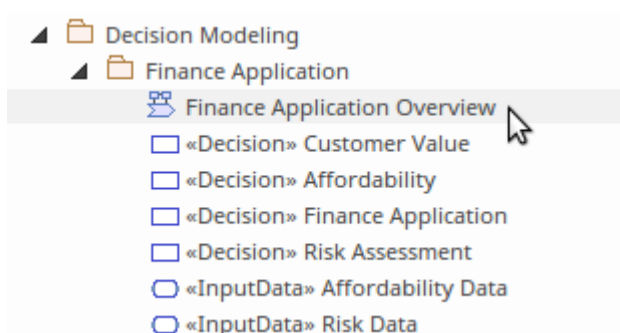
Decision Modeling
Finance Application
Finance Application Overview
«Decision» Customer Value
«Decision» Affordability
«Decision» Finance Application
«Decision» Risk Assessment
«InputData» Affordability Data
«InputData» Risk Data